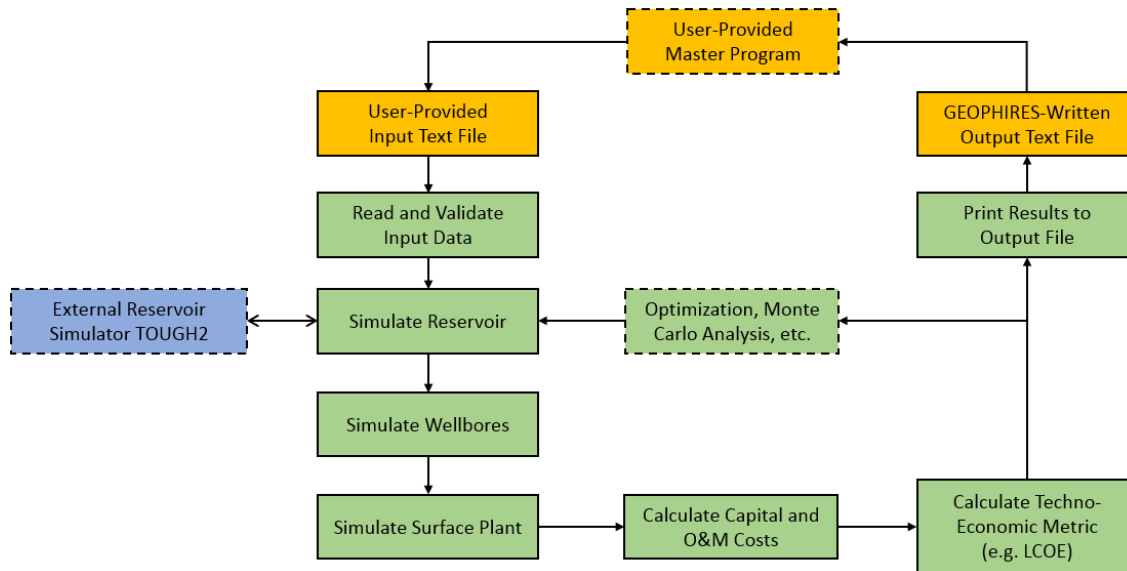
User-Provided Master Program

User-Provided Input Text File

GEOPHIRES-Written Output Text File

Read and Validate Input Data

Print Results to Output File

External Reservoir Simulator TOUGH2

Simulate Reservoir

Optimization, Monte Carlo Analysis, etc.

Simulate Wellbores

Simulate Surface Plant

Calculate Capital and O&M Costs

Calculate Techno-Economic Metric (e.g. LCOE)